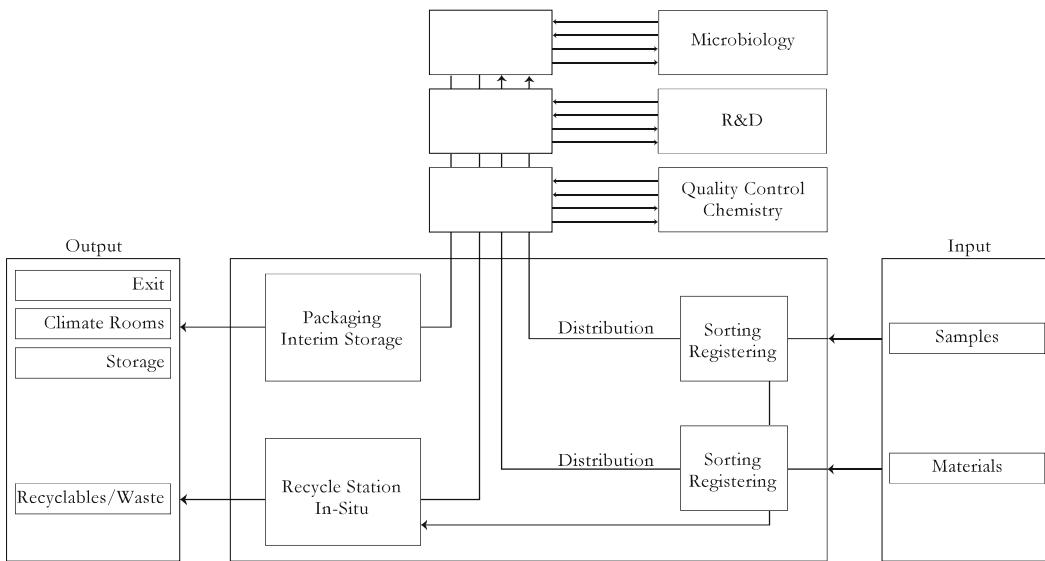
Microbiology

R&D

Quality Control Chemistry

Output

Exit

Climate Rooms

Storage

Recyclables/Waste

Packaging Interim Storage

Recycle Station In-Situ

Distribution

Distribution

Sorting Registering

Sorting Registering

Input

Samples

Materials